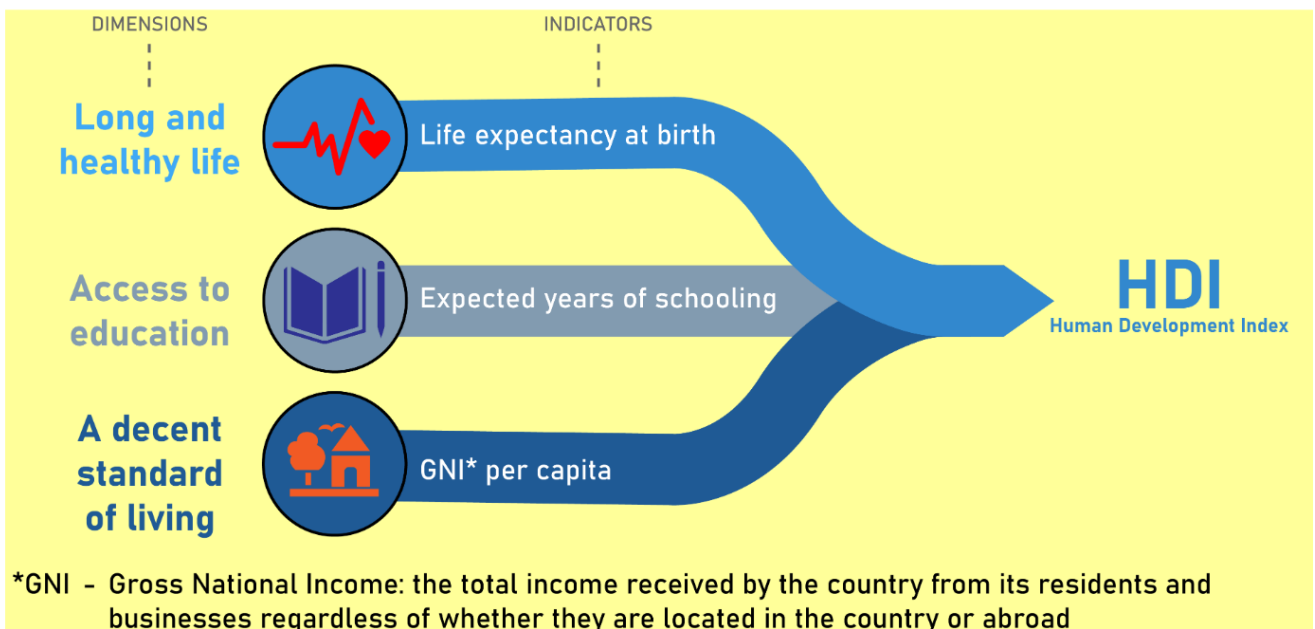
DIMENSIONS

INDICATORS

Long and healthy life

Life expectancy at birth

Access to education

Expected years of schooling

A decent standard of living

GNI* per capita

HDI
Human Development Index

*GNI - Gross National Income: the total income received by the country from its residents and businesses regardless of whether they are located in the country or abroad